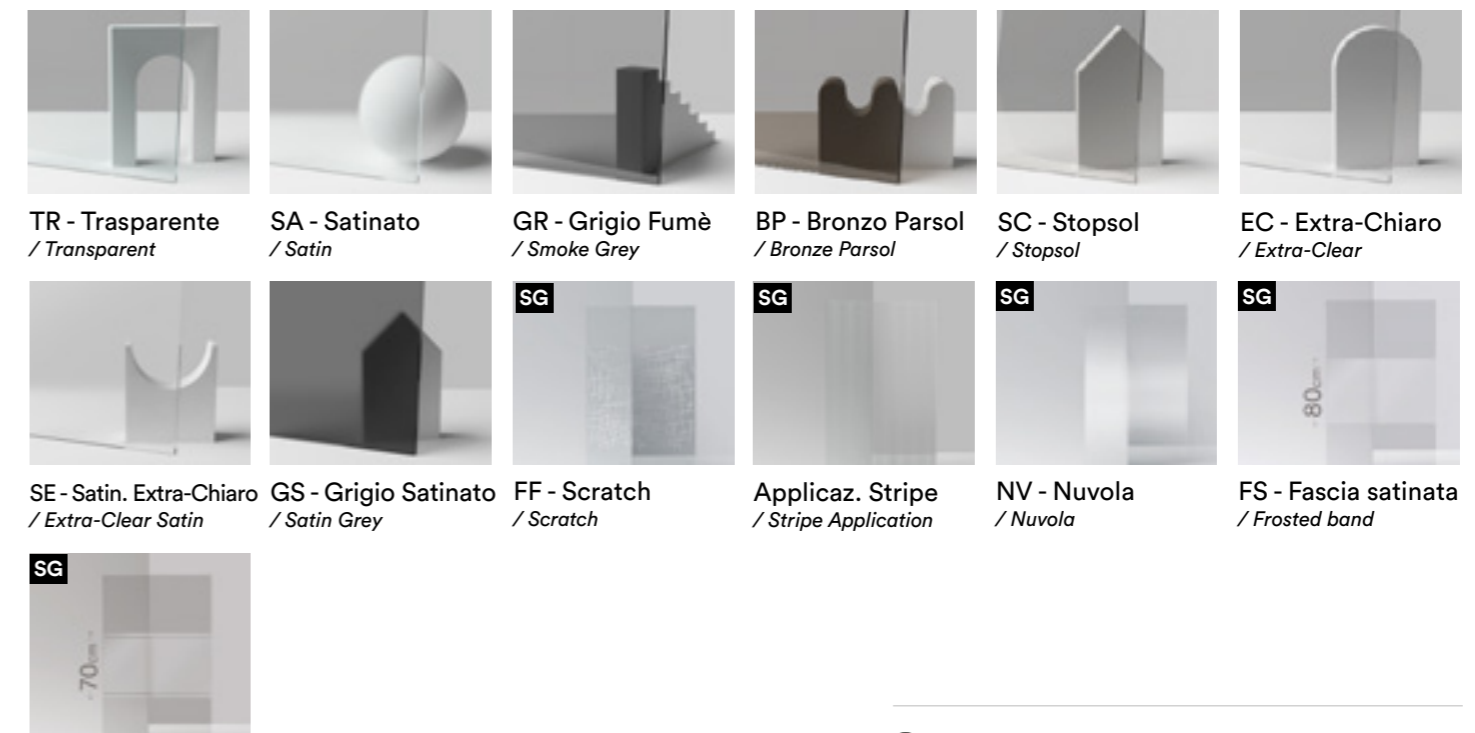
TR - Trasparente
/ Transparent

SA - Satinato
/ Satin

GR - Grigio Fumè
/ Smoke Grey

BP - Bronzo Parsol
/ Bronze Parsol

SC - Stopsol
/ Stopsol

EC - Extra-Chiaro
/ Extra-Clear

SE - Satin. Extra-Chiaro
/ Extra-Clear Satin

GS - Grigio Satinato
/ Satin Grey

SG

FF - Scratch
/ Scratch

SG

Applicaz. Stripe
/ Stripe Application

SG

NV - Nuvola
/ Nuvola

SG

80cm

FS - Fascia satinata
/ Frosted band

SG

70cm